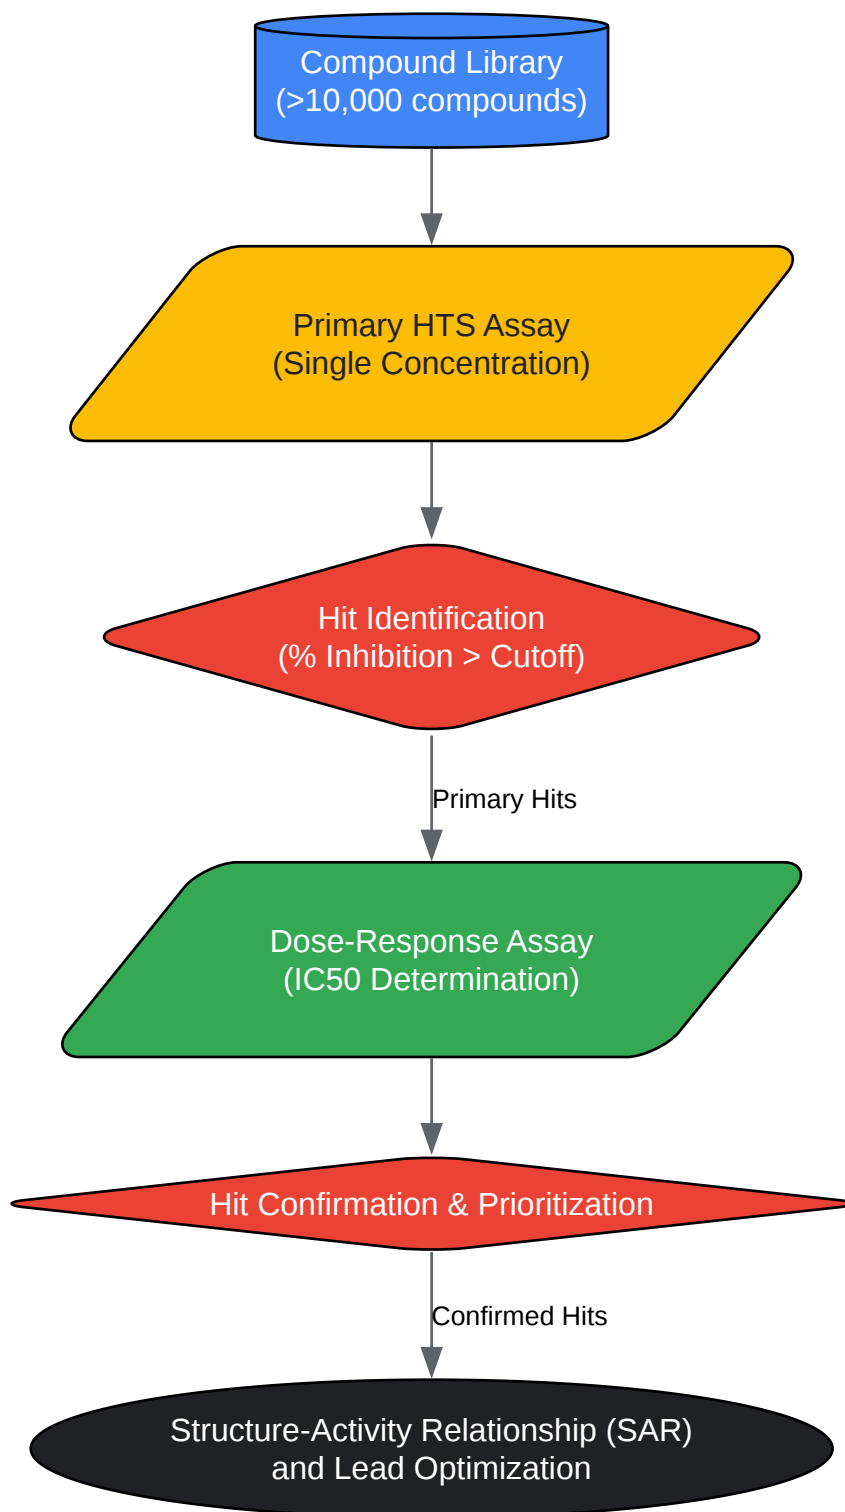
Compound Library
(>10,000 compounds)

Primary HTS Assay
(Single Concentration)

Hit Identification
(% Inhibition > Cutoff)

Primary Hits

Dose-Response Assay
(IC50 Determination)

Hit Confirmation & Prioritization

Confirmed Hits

Structure-Activity Relationship (SAR)
and Lead Optimization